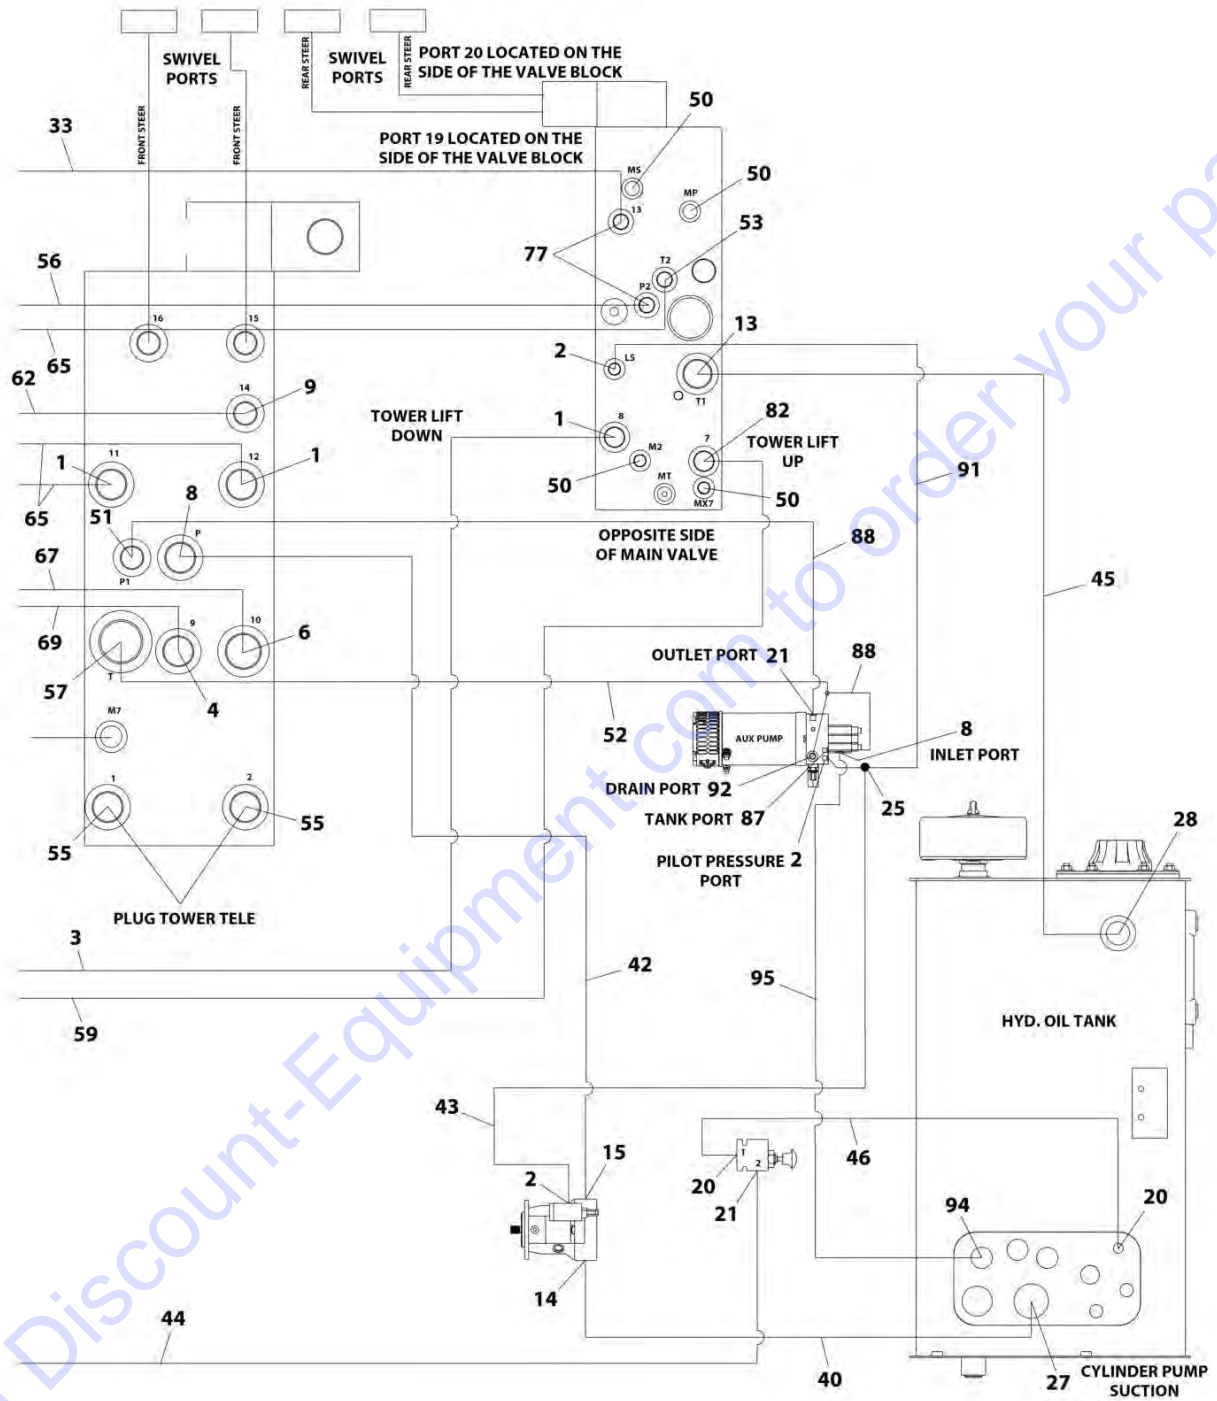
SWIVEL PORTS

SWIVEL PORTS

REAR STEER

REAR STEER

PORT 20 LOCATED ON THE SIDE OF THE VALVE BLOCK

FRONT STEER

FRONT STEER

33

PORT 19 LOCATED ON THE SIDE OF THE VALVE BLOCK

50

M5

MP

50

13

53

77

T2

56

P2

16

15

65

13

2

LS

62

T1

14

9

TOWER LIFT DOWN

1

8

82

7

TOWER LIFT UP

M2

11

12

1

1

91

50

MT

50

MX7

65

51

8

P

OPPOSITE SIDE OF MAIN VALVE

P1

88

67

45

9

10

6

69

T

57

4

OUTLET PORT 21

88

52

M7

AUX PUMP

8

INLET PORT

DRAIN PORT 92

TANK PORT 87

25

1

2

55

55

28

PILOT PRESSURE 2 PORT

PLUG TOWER TELE

3

42

95

59

HYD. OIL TANK

43

15

2

46

20

1

2

21

94

20

14

44

40

27

CYLINDER PUMP SUCTION